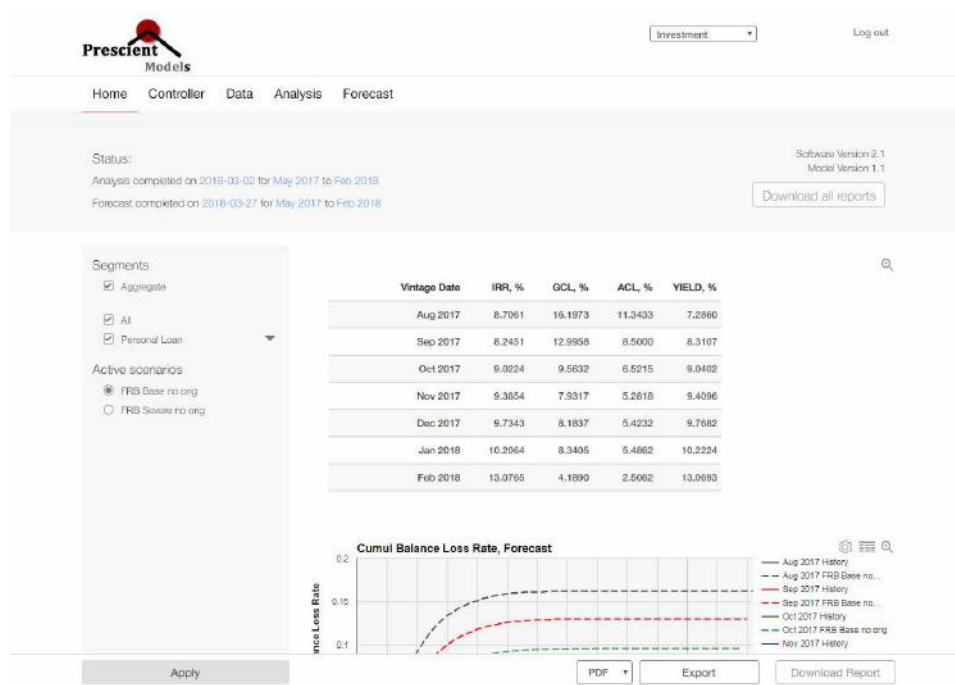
Prescient Models

Investment ▾

Log out

Home Controller Data Analysis Forecast

Status:

Analysis completed on 2018-03-02 for May 2017 to Feb 2018

Forecast completed on 2018-03-27 for May 2017 to Feb 2018

Software Version 2.1
Model Version 1.1

Download all reports

Segments

☑ Aggregate

☑ All

☑ Personal Loan

Active scenarios

◉ FRB Base no orig

○ FRB Severe no orig

| Vintage Date | IRR, % | GCL, % | ACL, % | YIELD, % |
|---|---|---|---|---|
| Aug 2017 | 8.7061 | 16.1973 | 11.3433 | 7.2860 |
| Sep 2017 | 8.2451 | 12.9958 | 8.5000 | 8.3107 |
| Oct 2017 | 9.0224 | 9.5632 | 6.5215 | 9.0402 |
| Nov 2017 | 9.3654 | 7.9317 | 5.2818 | 9.4096 |
| Dec 2017 | 9.7343 | 8.1837 | 5.4232 | 9.7682 |
| Jan 2018 | 10.2064 | 8.3405 | 5.4862 | 10.2224 |
| Feb 2018 | 13.0765 | 4.1890 | 2.5062 | 13.0693 |

Cumul Balance Loss Rate, Forecast

0.2

0.15

0.1

ance Loss Rate

Aug 2017 History
Aug 2017 FRB Base no...
Sep 2017 History
Sep 2017 FRB Base no...
Oct 2017 History
Oct 2017 FRB Base no orig
Nov 2017 History

Apply

PDF ▾

Export

Download Report